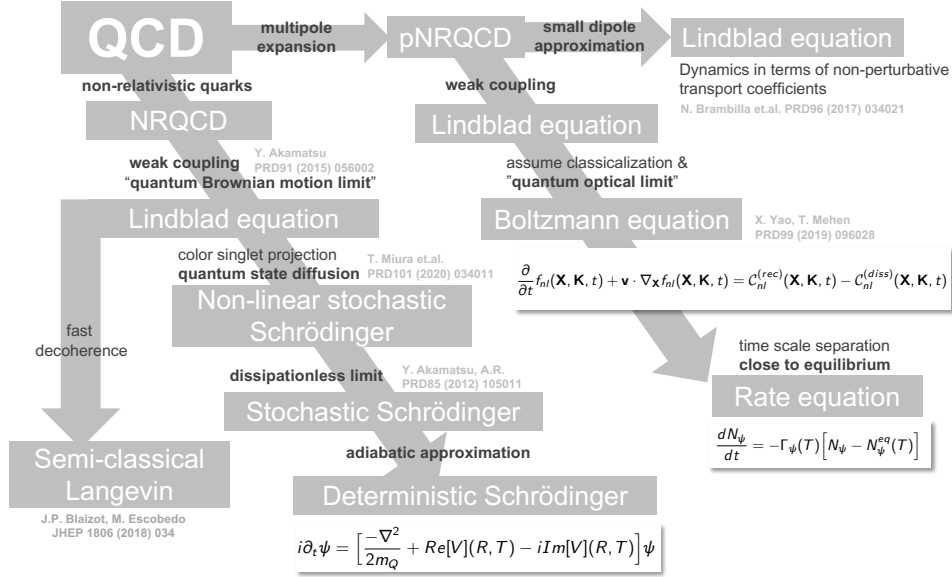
QCD

multipole expansion

pNRQCD

small dipole approximation

Lindblad equation

Dynamics in terms of non-perturbative transport coefficients

N. Brambilla et.al. PRD96 (2017) 034021

non-relativistic quarks

weak coupling

NRQCD

Lindblad equation

Y. Akamatsu PRD91 (2015) 056002

weak coupling
"quantum Brownian motion limit"

assume classicalization &
"quantum optical limit"

Lindblad equation

Boltzmann equation

X. Yao, T. Mehen PRD99 (2019) 096028

$\frac{\partial}{\partial t} f_{nl}(\mathbf{X}, \mathbf{K}, t) + \mathbf{v} \cdot \nabla_{\mathbf{X}} f_{nl}(\mathbf{X}, \mathbf{K}, t) = \mathcal{C}_{nl}^{(rec)}(\mathbf{X}, \mathbf{K}, t) - \mathcal{C}_{nl}^{(diss)}(\mathbf{X}, \mathbf{K}, t)$

color singlet projection
quantum state diffusion

T. Miura et.al. PRD101 (2020) 034011

Non-linear stochastic Schrödinger

fast decoherence

time scale separation
close to equilibrium

Rate equation

$\frac{dN_\psi}{dt} = -\Gamma_\psi(T)\Big[N_\psi - N_\psi^{eq}(T)\Big]$

dissipationless limit

Y. Akamatsu, A.R. PRD85 (2012) 105011

Stochastic Schrödinger

adiabatic approximation

Semi-classical Langevin

J.P. Blaizot, M. Escobedo JHEP 1806 (2018) 034

Deterministic Schrödinger

$i\partial_t \psi = \Big[\frac{-\nabla^2}{2m_Q} + Re[V](R,T) - iIm[V](R,T)\Big]\psi$